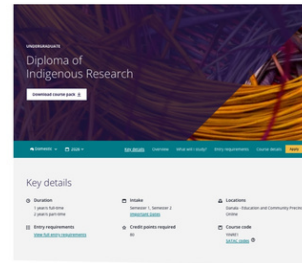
UNDERGRADUATE

Diploma of Indigenous Research

Download course pack

Domestic 2026

Key details Overview What will I study? Entry requirements Course details Apply

Key details

Duration
1 years full-time
2 years part-time

Intake
Semester 1, Semester 2
Important Dates

Locations
Online · Education and Community Practice
Online

Entry requirements
View full entry requirements

Credit points required
80

Course code
Y46001
SATAC code